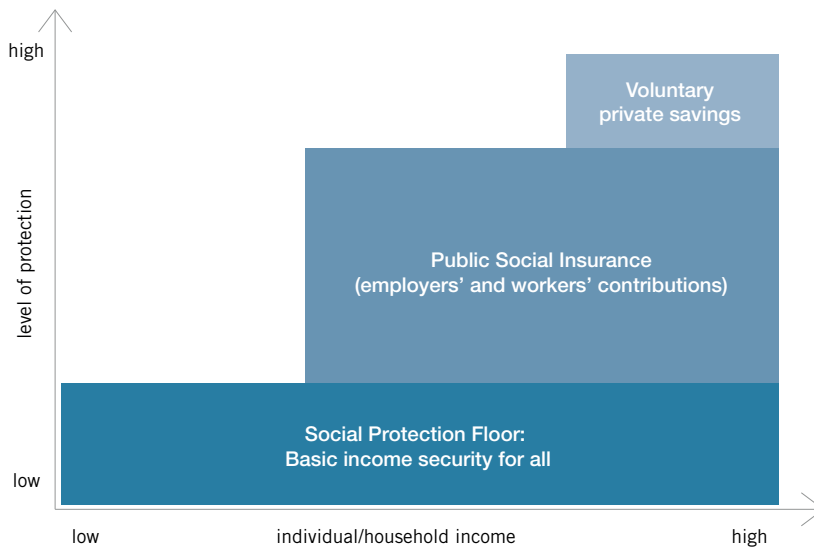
high

level of protection

low

Voluntary private savings

Public Social Insurance (employers' and workers' contributions)

Social Protection Floor: Basic income security for all

low

individual/household income

high